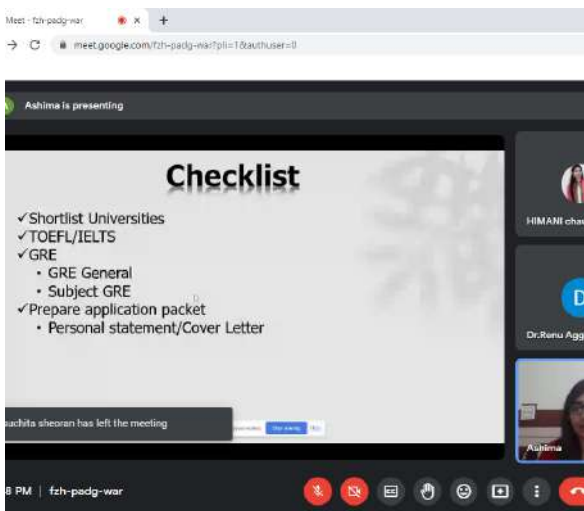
Meet - fzh-padg-war
meet.google.com/fzh-padg-war?pli=1&authuser=0

Ashima is presenting

Checklist

✓Shortlist Universities
✓TOEFL/IELTS
✓GRE
• GRE General
• Subject GRE
✓Prepare application packet
• Personal statement/Cover Letter

HIMANI cha
D
Dr.Renu Agg
Ashima

suchita sheoran has left the meeting

8 PM | fzh-padg-war